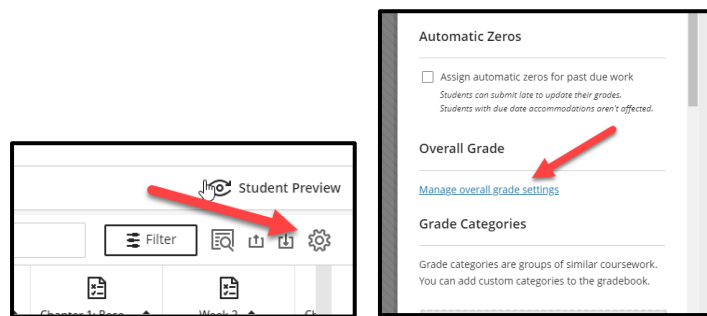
Student Preview

Filter

Chapter 1: Basi

Week 2

Ch

Automatic Zeros

Assign automatic zeros for past due work

Students can submit late to update their grades. Students with due date accommodations aren't affected.

Overall Grade

Manage overall grade settings

Grade Categories

Grade categories are groups of similar coursework. You can add custom categories to the gradebook.